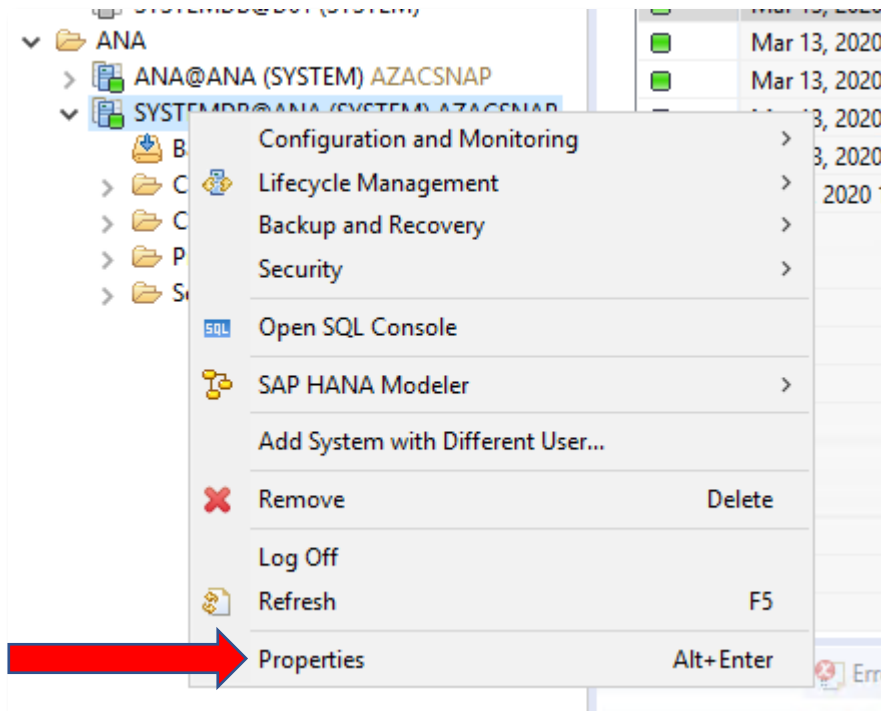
SYSTEMDB@D01 (SYSTEM)
ANA
ANA@ANA (SYSTEM) AZACSNAP
SYSTEMDB@ANA (SYSTEM) AZACSNAP
B
C
C
P
S

Mar 13, 2020
Mar 13, 2020
Mar 13, 2020
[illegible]3, 2020
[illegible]3, 2020
2020

Configuration and Monitoring
Lifecycle Management
Backup and Recovery
Security
Open SQL Console
SAP HANA Modeler
Add System with Different User...
Remove Delete
Log Off
Refresh F5
Properties Alt+Enter

Err